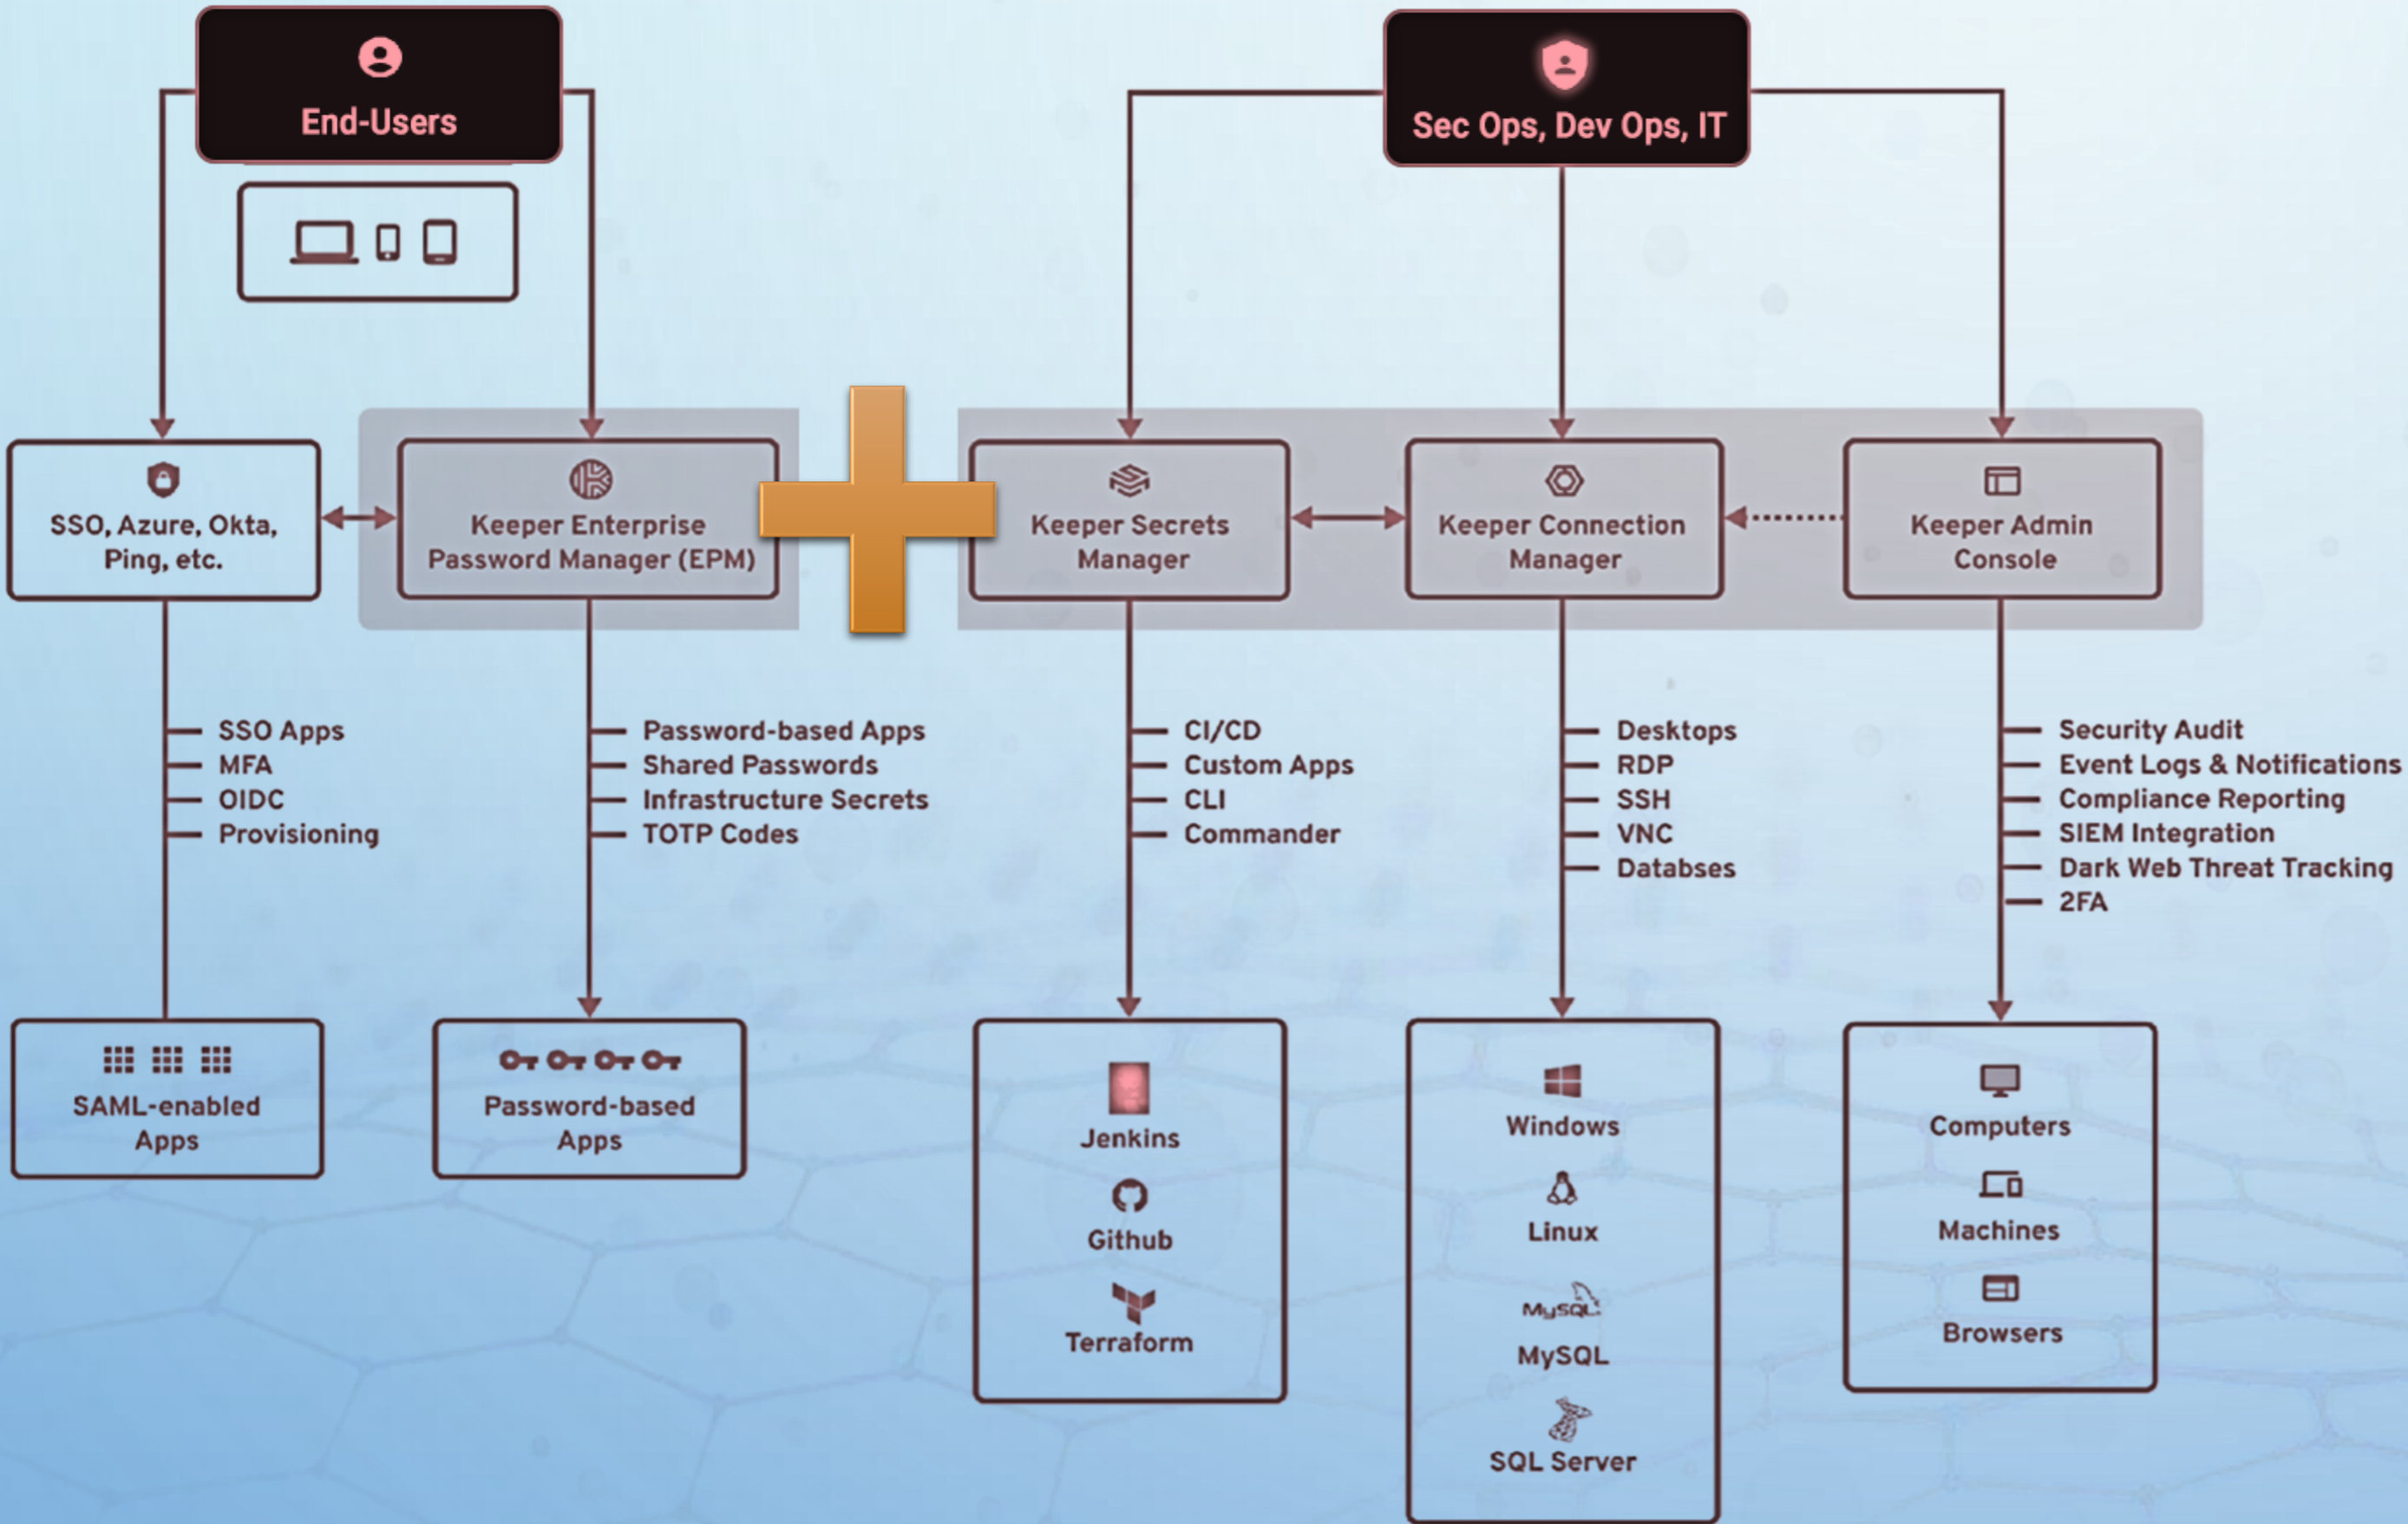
End-Users

Sec Ops, Dev Ops, IT

SSO, Azure, Okta, Ping, etc.

Keeper Enterprise Password Manager (EPM)

Keeper Secrets Manager

Keeper Connection Manager

Keeper Admin Console

SSO Apps
MFA
OIDC
Provisioning

Password-based Apps
Shared Passwords
Infrastructure Secrets
TOTP Codes

CI/CD
Custom Apps
CLI
Commander

Desktops
RDP
SSH
VNC
Databses

Security Audit
Event Logs & Notifications
Compliance Reporting
SIEM Integration
Dark Web Threat Tracking
2FA

SAML-enabled Apps

Password-based Apps

Jenkins
Github
Terraform

Windows
Linux
MySQL
MySQL
SQL Server

Computers
Machines
Browsers